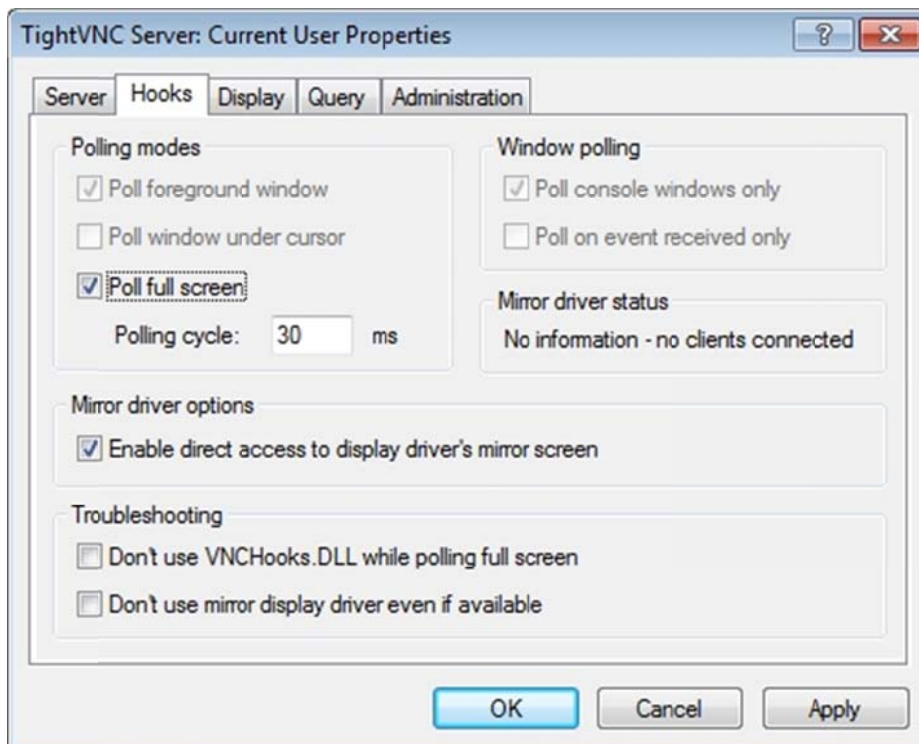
TightVNC Server: Current User Properties

?

Server | Hooks | Display | Query | Administration

Polling modes

Poll foreground window

Poll window under cursor

Poll full screen

Polling cycle: 30 ms

Window polling

Poll console windows only

Poll on event received only

Mirror driver status

No information - no clients connected

Mirror driver options

Enable direct access to display driver's mirror screen

Troubleshooting

Don't use VNCHooks.DLL while polling full screen

Don't use mirror display driver even if available

OK

Cancel

Apply